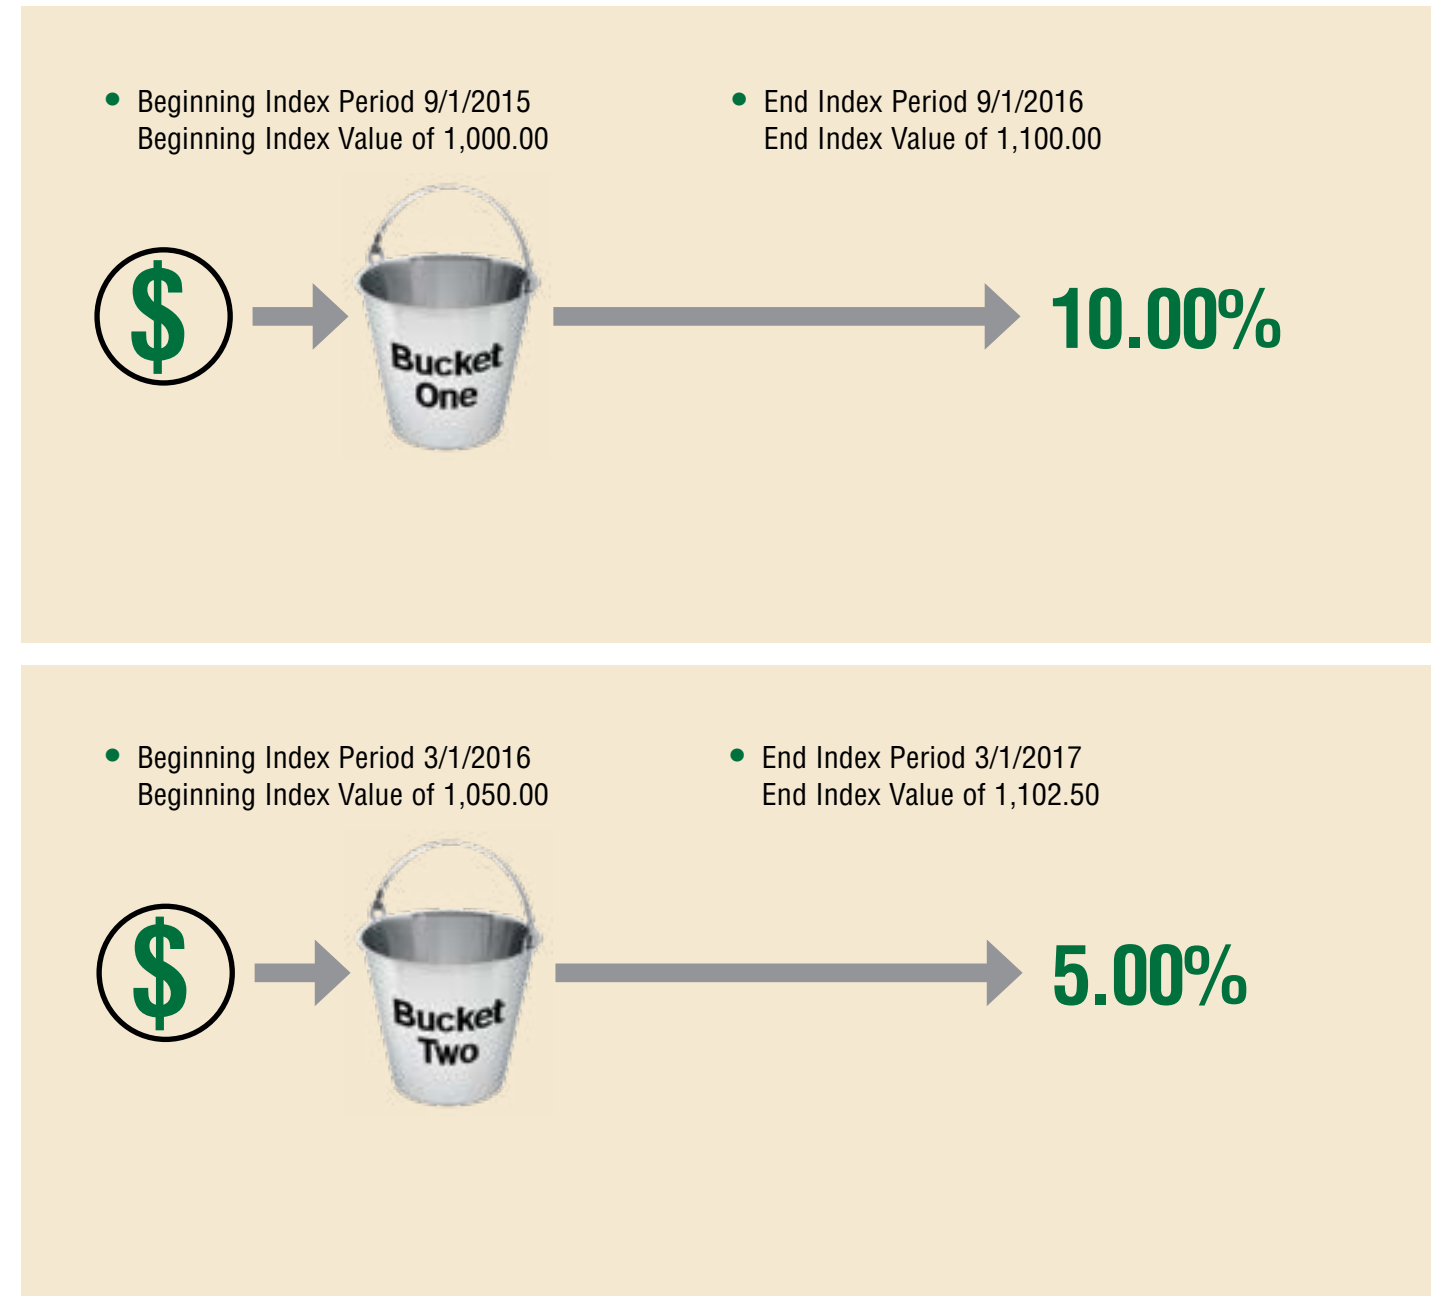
- Beginning Index Period 9/1/2015
Beginning Index Value of 1,000.00

- End Index Period 9/1/2016
End Index Value of 1,100.00

$

Bucket One

10.00%

- Beginning Index Period 3/1/2016
Beginning Index Value of 1,050.00

- End Index Period 3/1/2017
End Index Value of 1,102.50

$

Bucket Two

5.00%